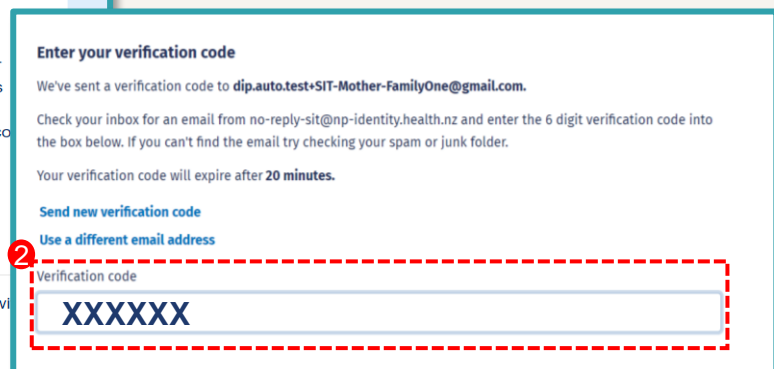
Enter your verification code

We've sent a verification code to dip.auto.test+SIT-Mother-FamilyOne@gmail.com.

Check your inbox for an email from no-reply-sit@np-identity.health.nz and enter the 6 digit verification code into the box below. If you can't find the email try checking your spam or junk folder.

Your verification code will expire after 20 minutes.

Send new verification code

Use a different email address

2

Verification code

XXXXXX